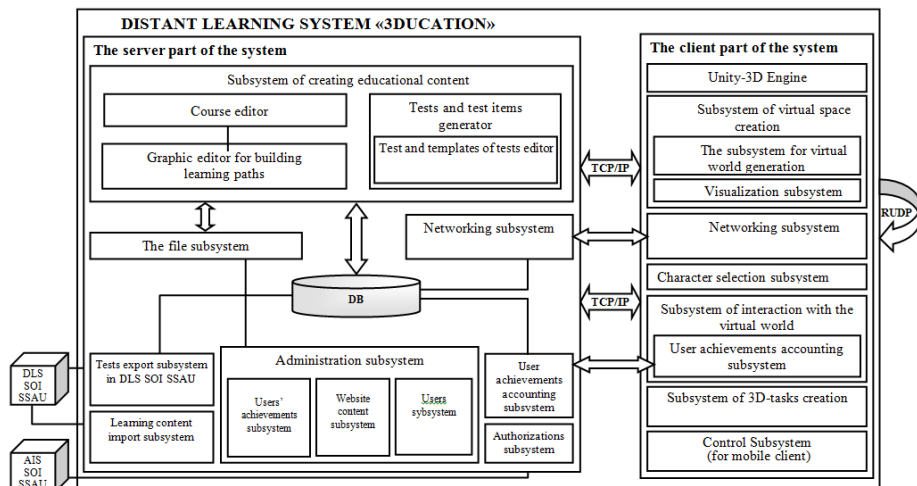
DISTANT LEARNING SYSTEM «3DUCATION»

The server part of the system

Subsystem of creating educational content

Course editor

Graphic editor for building learning paths

Tests and test items generator

Test and templates of tests editor

The file subsystem

Networking subsystem

DB

Tests export subsystem in DLS SOI SSAU

Learning content import subsystem

Administration subsystem

Users' achievements subsystem

Website content subsystem

Users sybsystem

User achievements accounting subsystem

Authorizations subsystem

DLS SOI SSAU

AIS SOI SSAU

TCP/IP

TCP/IP

RUDP

The client part of the system

Unity-3D Engine

Subsystem of virtual space creation

The subsystem for virtual world generation

Visualization subsystem

Networking subsystem

Character selection subsystem

Subsystem of interaction with the virtual world

User achievements accounting subsystem

Subsystem of 3D-tasks creation

Control Subsystem (for mobile client)